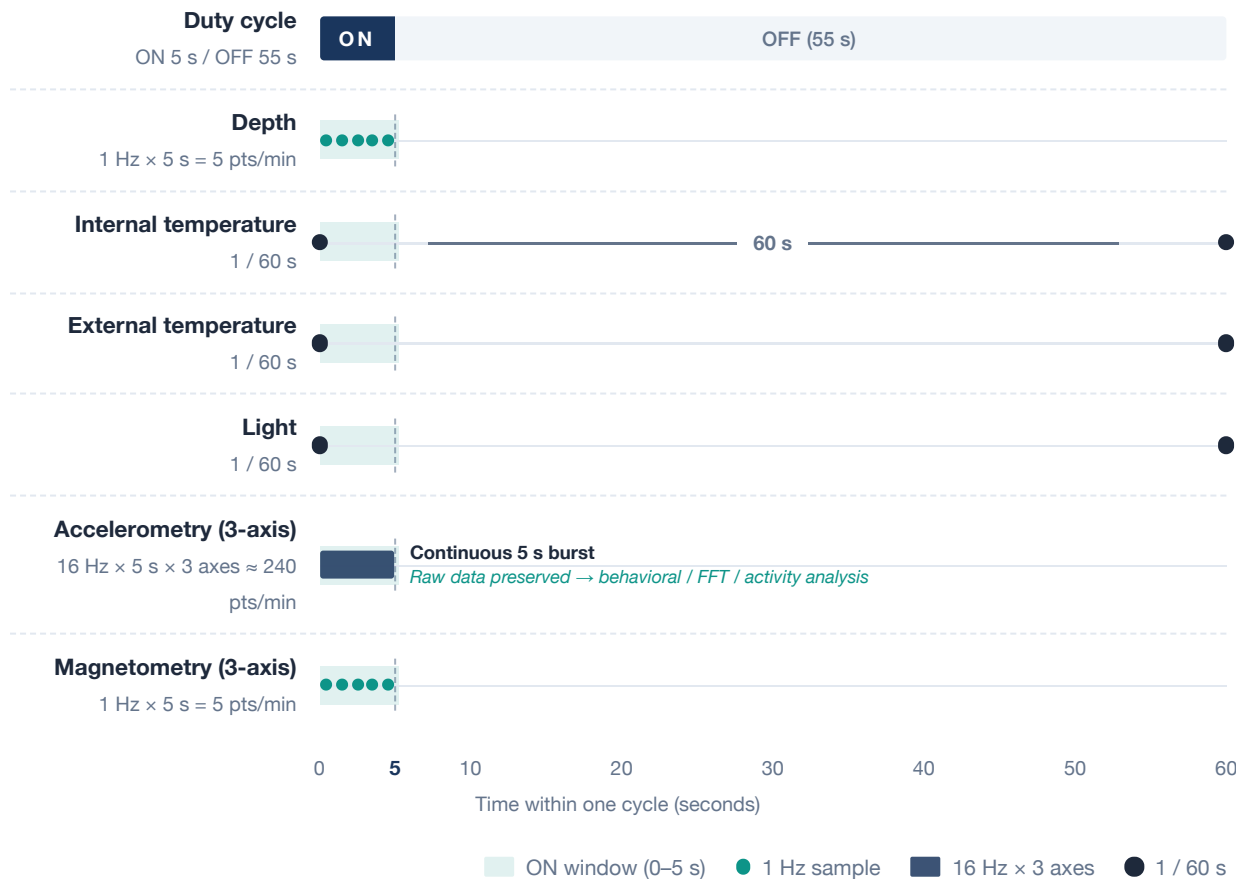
Duty cycle
ON 5 s / OFF 55 s

ON

OFF (55 s)

Depth
1 Hz × 5 s = 5 pts/min

Internal temperature
1 / 60 s

60 s

External temperature
1 / 60 s

Light
1 / 60 s

Accelerometry (3-axis)
16 Hz × 5 s × 3 axes ≈ 240 pts/min

Continuous 5 s burst
Raw data preserved → behavioral / FFT / activity analysis

Magnetometry (3-axis)
1 Hz × 5 s = 5 pts/min

0 5 10 20 30 40 50 60

Time within one cycle (seconds)

ON window (0–5 s) 1 Hz sample 16 Hz × 3 axes 1 / 60 s